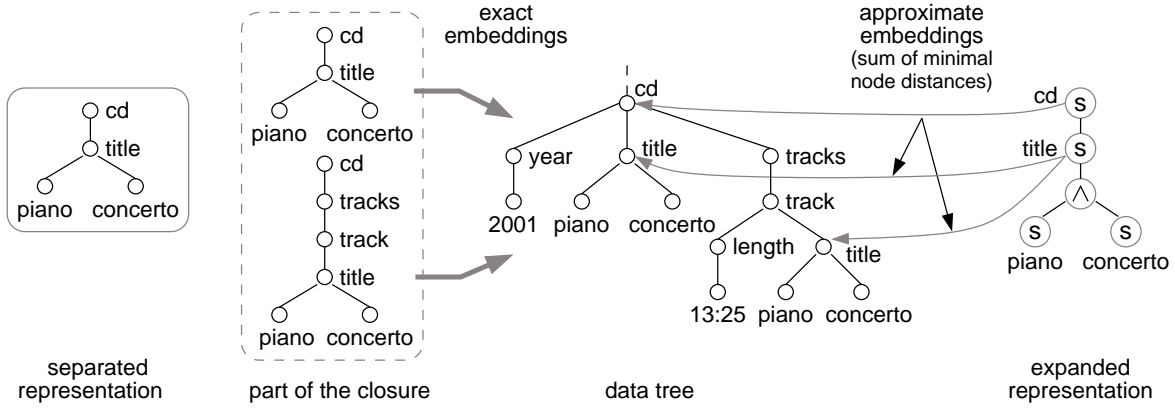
cd
title
piano concerto

separated representation

cd
title
piano concerto
cd
tracks
track
title
piano concerto

part of the closure

exact embeddings

cd
year
2001
title
piano concerto
tracks
track
length
13:25
title
piano concerto

data tree

approximate embeddings (sum of minimal node distances)

cd s
title s
$\wedge$
s s
piano concerto

expanded representation